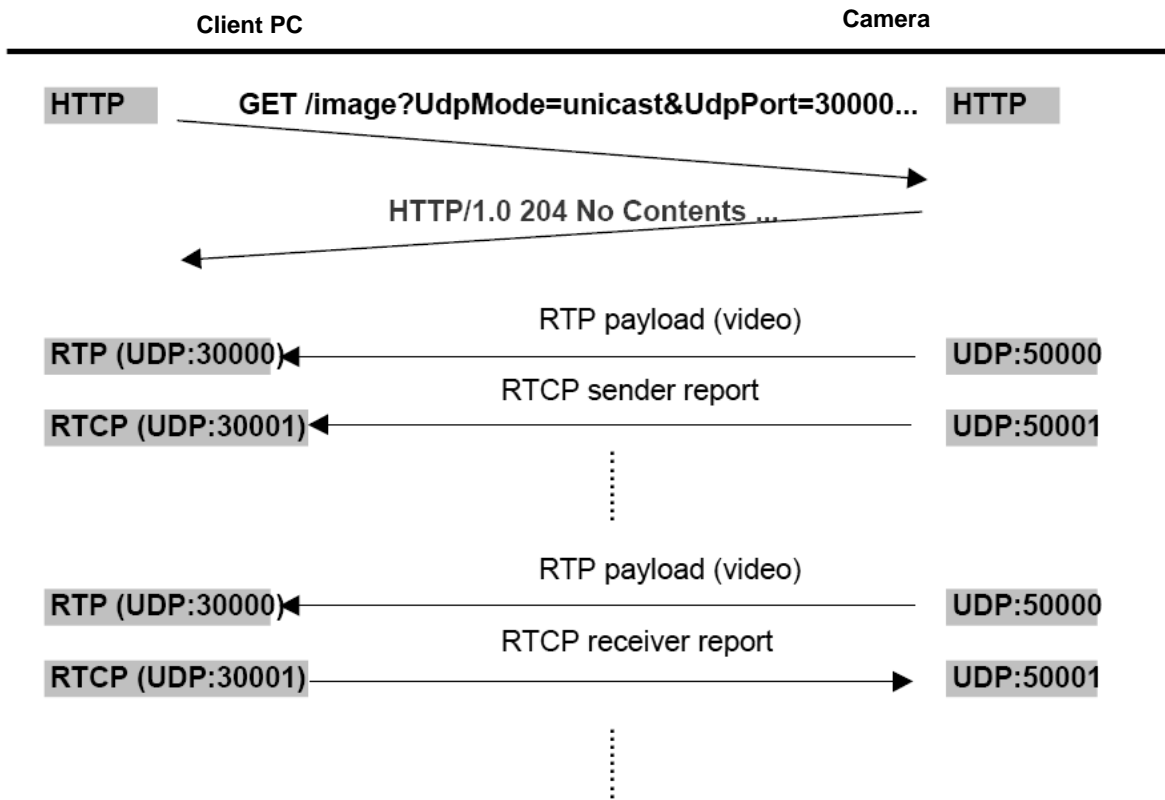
Client PC

Camera

HTTP

GET /image?UdpMode=unicast&UdpPort=30000...

HTTP

HTTP/1.0 204 No Contents ...

RTP payload (video)

RTP (UDP:30000)

UDP:50000

RTCP sender report

RTCP (UDP:30001)

UDP:50001

RTP payload (video)

RTP (UDP:30000)

UDP:50000

RTCP receiver report

RTCP (UDP:30001)

UDP:50001